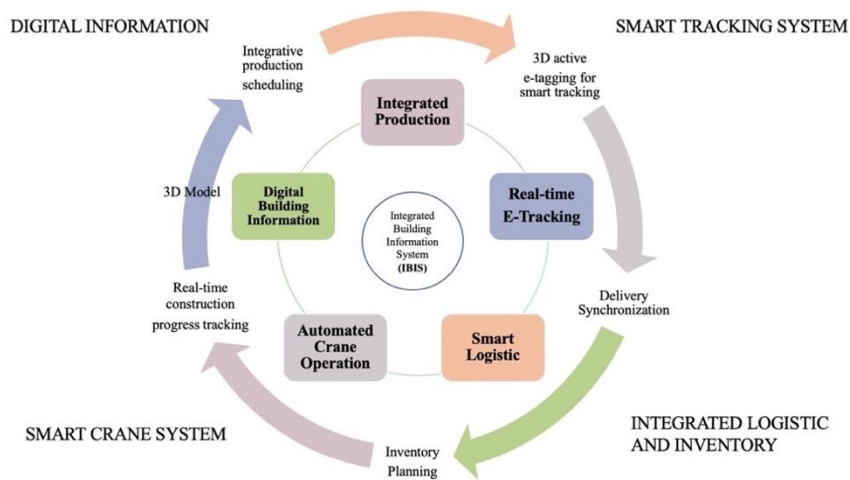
DIGITAL INFORMATION

SMART TRACKING SYSTEM

Integrative production scheduling

3D active e-tagging for smart tracking

Integrated Production

3D Model

Digital Building Information

Integrated Building Information System (IBIS)

Real-time E-Tracking

Real-time construction progress tracking

Delivery Synchronization

Automated Crane Operation

Smart Logistic

SMART CRANE SYSTEM

Inventory Planning

INTEGRATED LOGISTIC AND INVENTORY